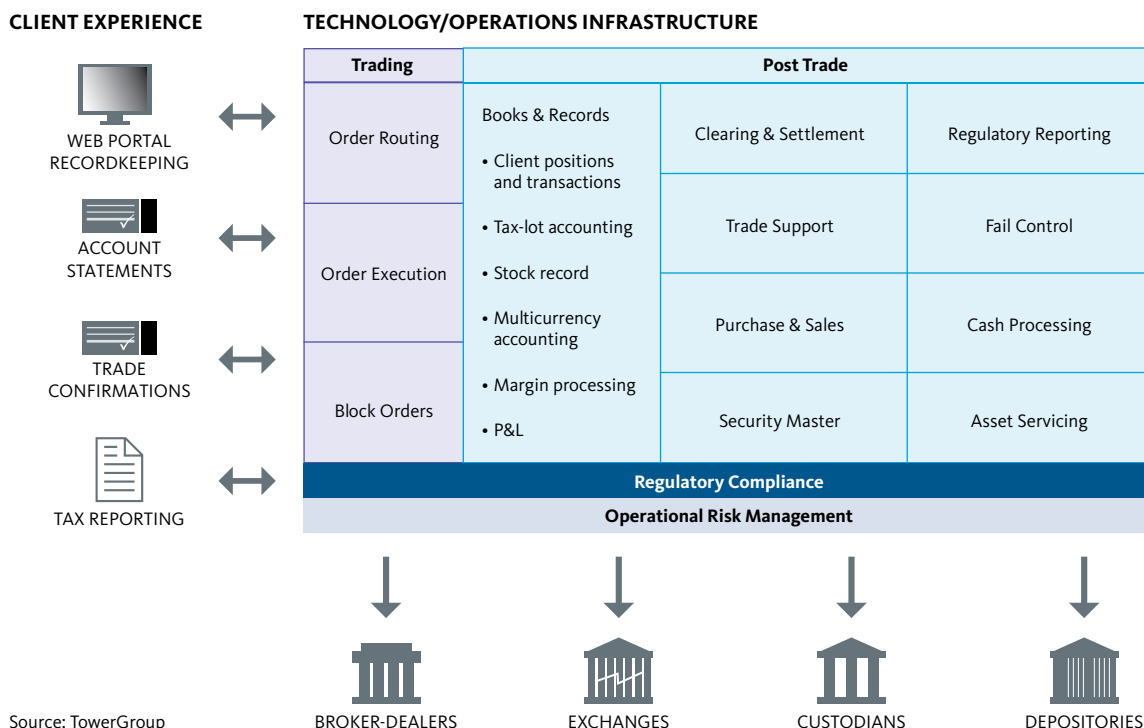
CLIENT EXPERIENCE

WEB PORTAL RECORDKEEPING

ACCOUNT STATEMENTS

TRADE CONFIRMATIONS

TAX REPORTING

TECHNOLOGY/OPERATIONS INFRASTRUCTURE

Trading

Order Routing

Order Execution

Block Orders

Post Trade

Books & Records

• Client positions and transactions

• Tax-lot accounting

• Stock record

• Multicurrency accounting

• Margin processing

• P&L

Clearing & Settlement

Regulatory Reporting

Trade Support

Fail Control

Purchase & Sales

Cash Processing

Security Master

Asset Servicing

Regulatory Compliance

Operational Risk Management

Source: TowerGroup

BROKER-DEALERS

EXCHANGES

CUSTODIANS

DEPOSITORIES